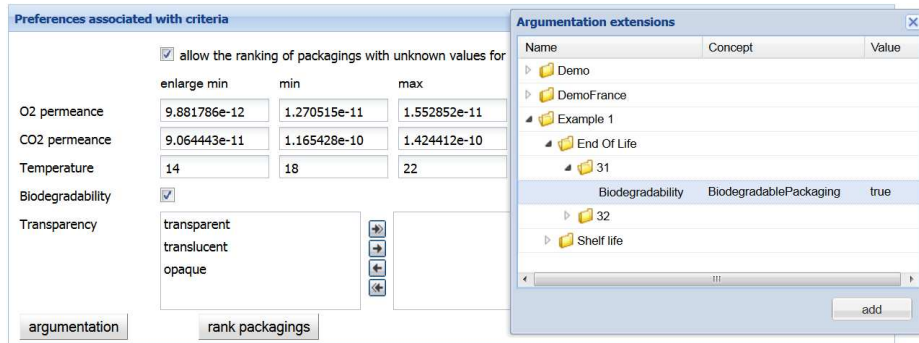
Preferences associated with criteria

allow the ranking of packagings with unknown values for

| | enlarge min | min | max |
|---|---|---|---|
| O2 permeance | 9.881786e-12 | 1.270515e-11 | 1.552852e-11 |
| CO2 permeance | 9.064443e-11 | 1.165428e-10 | 1.424412e-10 |
| Temperature | 14 | 18 | 22 |
| Biodegradability | | | |

Transparency
transparent
translucent
opaque

argumentation
rank packagings

Argumentation extensions

| Name | Concept | Value |
|---|---|---|
| Demo | | |
| DemoFrance | | |
| Example 1 | | |
| End Of Life | | |
| 31 | | |
| Biodegradability | BiodegradablePackaging | true |
| 32 | | |
| Shelf life | | |

add